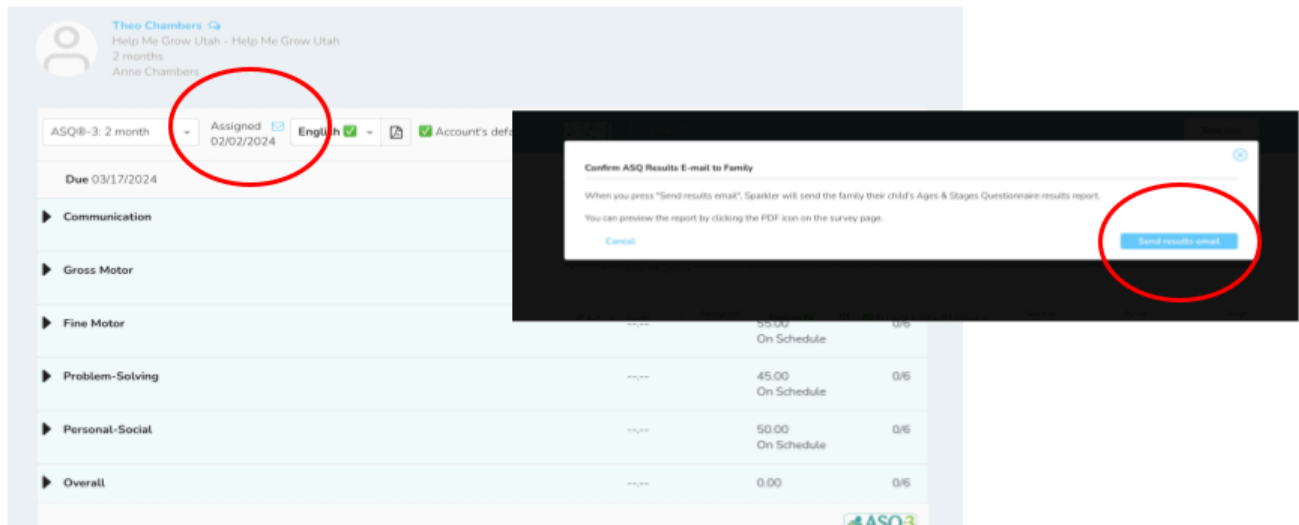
Theo Chambers
Help Me Grow Utah - Help Me Grow Utah
2 months
Anne Chambers

ASQ®-3: 2 month
Assigned 02/02/2024
English
Account's defa

Due 03/17/2024

Communication

Gross Motor

Fine Motor --.-- 55.00 On Schedule 0/6

Problem-Solving --.-- 45.00 On Schedule 0/6

Personal-Social --.-- 50.00 On Schedule 0/6

Overall --.-- 0.00 0/6

ASQ3

Confirm ASQ Results E-mail to Family

When you press "Send results email", Sparkler will send the family their child's Ages & Stages Questionnaire results report.

You can preview the report by clicking the PDF icon on the survey page.

Cancel

Send results email